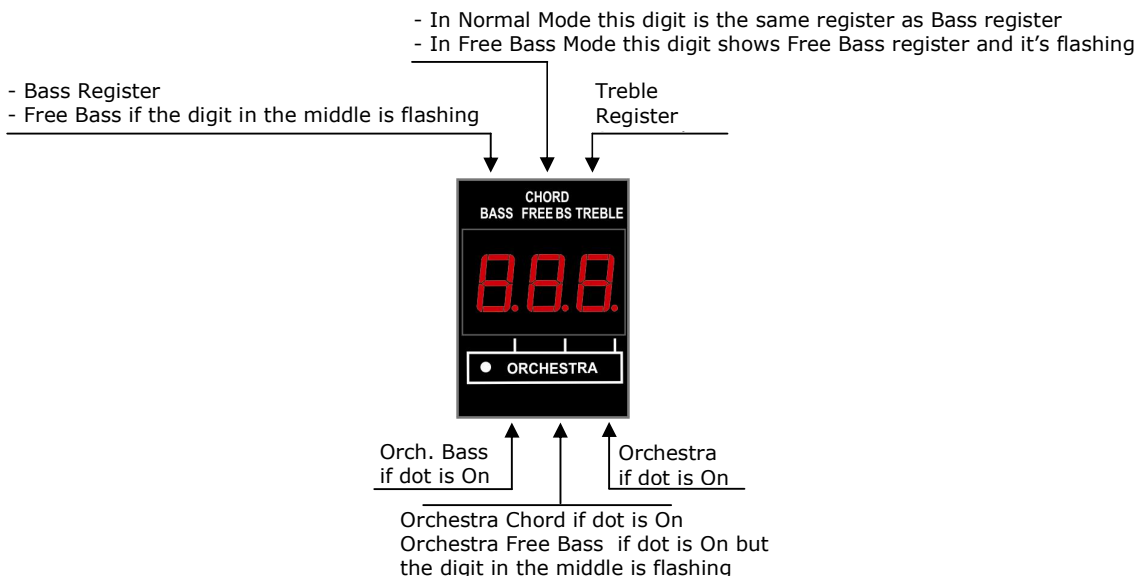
- In Normal Mode this digit is the same register as Bass register
- In Free Bass Mode this digit shows Free Bass register and it's flashing

- Bass Register
- Free Bass if the digit in the middle is flashing

Treble Register

CHORD
BASS FREE BS TREBLE

888

ORCHESTRA

Orch. Bass if dot is On

Orchestra if dot is On

Orchestra Chord if dot is On
Orchestra Free Bass if dot is On but the digit in the middle is flashing